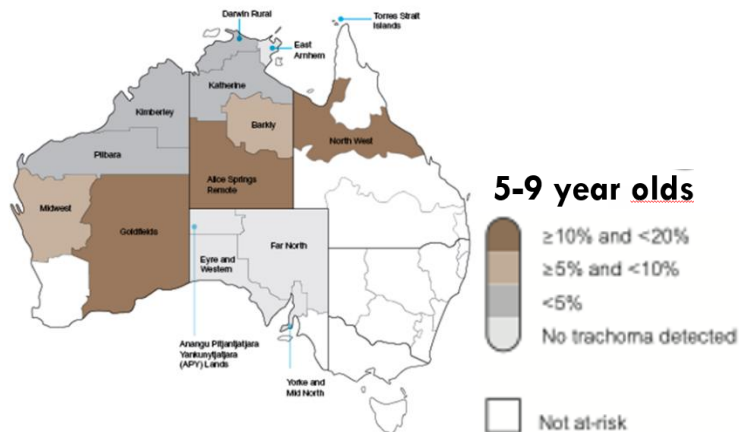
Darwin Rural

Torres Strait Islands

East Arnhem

Katherine

Kimberley

Barkly

North West

Pilbara

Alice Springs Remote

Midwest

Goldfields

Eyre and Western

Far North

Anangu Pitjantjatjara Yankunytjatjara (APY) Lands

Yorke and Mid North

5-9 year olds

≥10% and <20%

≥5% and <10%

<5%

No trachoma detected

Not at-risk